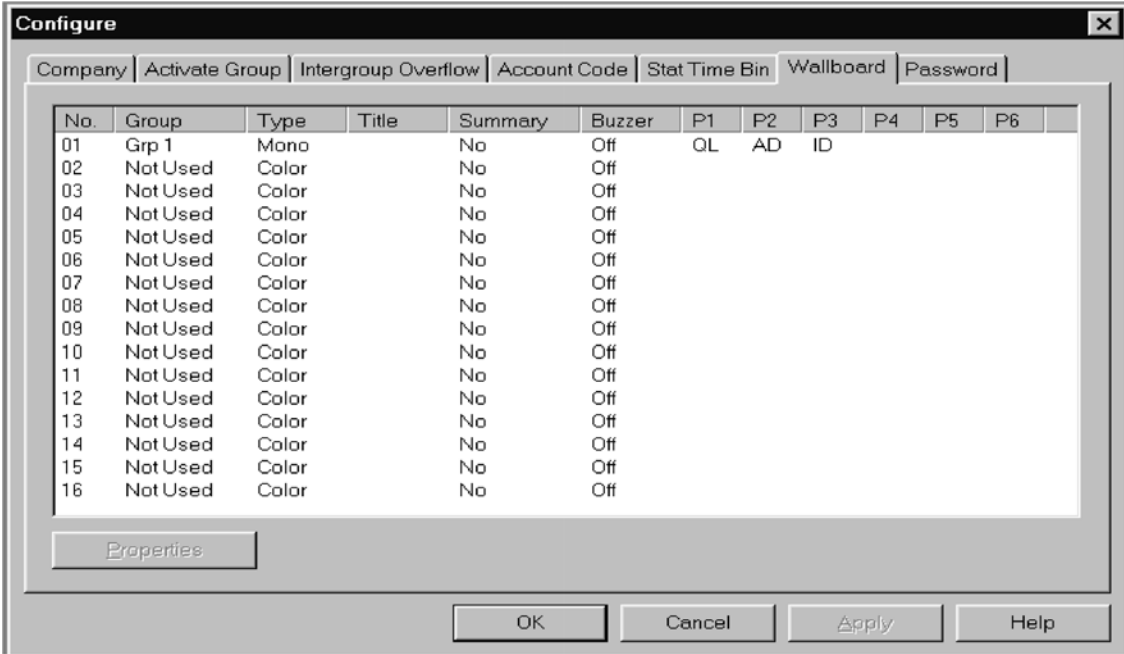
Configure

Company | Activate Group | Intergroup Overflow | Account Code | Stat Time Bin | Wallboard | Password

| No. | Group | Type | Title | Summary | Buzzer | P1 | P2 | P3 | P4 | P5 | P6 |
|---|---|---|---|---|---|---|---|---|---|---|---|
| 01 | Grp 1 | Mono | | No | Off | QL | AD | ID | | | |
| 02 | Not Used | Color | | No | Off | | | | | | |
| 03 | Not Used | Color | | No | Off | | | | | | |
| 04 | Not Used | Color | | No | Off | | | | | | |
| 05 | Not Used | Color | | No | Off | | | | | | |
| 06 | Not Used | Color | | No | Off | | | | | | |
| 07 | Not Used | Color | | No | Off | | | | | | |
| 08 | Not Used | Color | | No | Off | | | | | | |
| 09 | Not Used | Color | | No | Off | | | | | | |
| 10 | Not Used | Color | | No | Off | | | | | | |
| 11 | Not Used | Color | | No | Off | | | | | | |
| 12 | Not Used | Color | | No | Off | | | | | | |
| 13 | Not Used | Color | | No | Off | | | | | | |
| 14 | Not Used | Color | | No | Off | | | | | | |
| 15 | Not Used | Color | | No | Off | | | | | | |
| 16 | Not Used | Color | | No | Off | | | | | | |

Properties

OK Cancel Apply Help